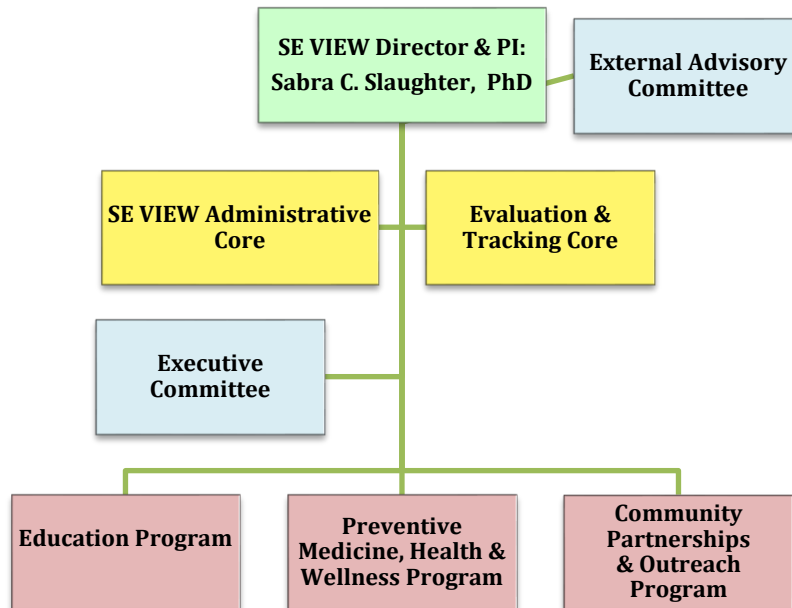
SE VIEW Director & PI: Sabra C. Slaughter, PhD

External Advisory Committee

SE VIEW Administrative Core

Evaluation & Tracking Core

Executive Committee

Education Program

Preventive Medicine, Health & Wellness Program

Community Partnerships & Outreach Program